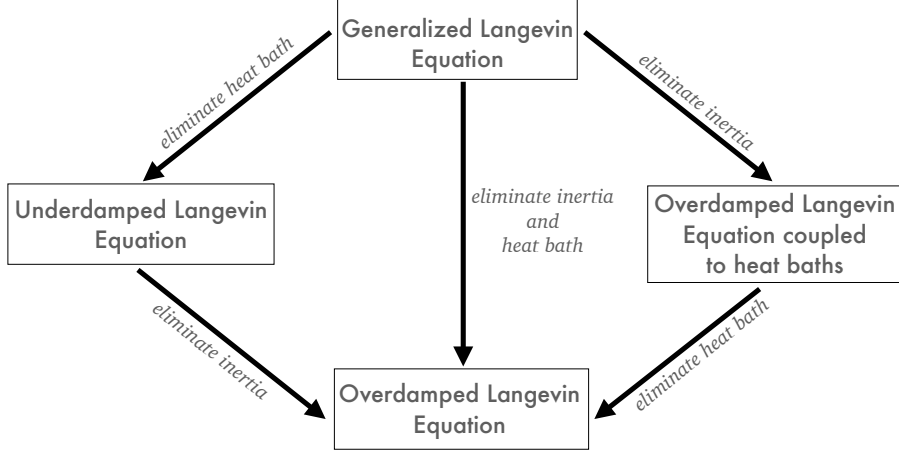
Generalized Langevin Equation

eliminate heat bath

eliminate inertia

eliminate inertia and heat bath

Underdamped Langevin Equation

Overdamped Langevin Equation coupled to heat baths

eliminate inertia

eliminate heat bath

Overdamped Langevin Equation